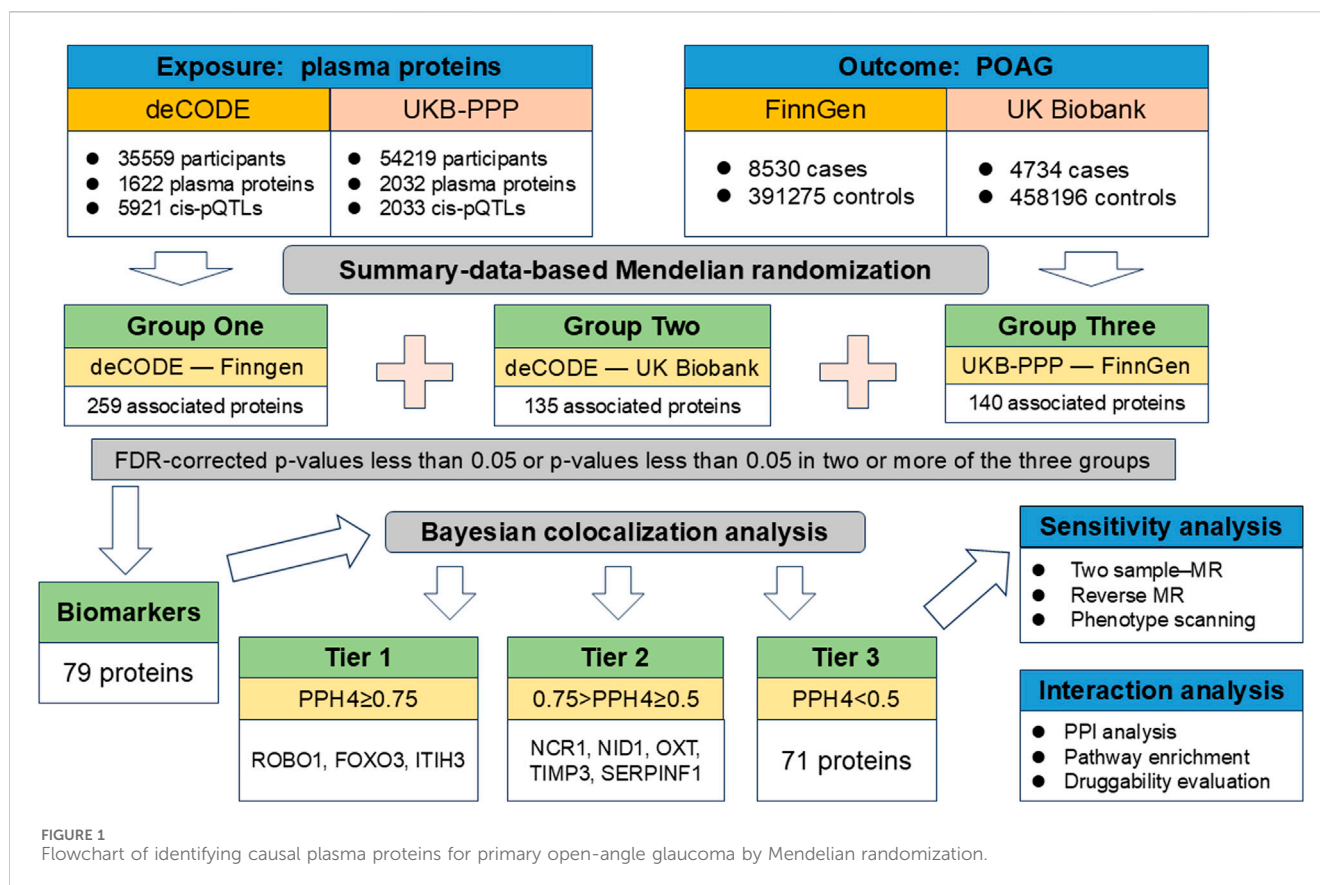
Exposure: plasma proteins

deCODE

UKB-PPP

● 35559 participants
● 1622 plasma proteins
● 5921 cis-pQTLs

● 54219 participants
● 2032 plasma proteins
● 2033 cis-pQTLs

Outcome: POAG

FinnGen

UK Biobank

● 8530 cases
● 391275 controls

● 4734 cases
● 458196 controls

Summary-data-based Mendelian randomization

Group One

deCODE — Finngen

259 associated proteins

Group Two

deCODE — UK Biobank

135 associated proteins

Group Three

UKB-PPP — FinnGen

140 associated proteins

FDR-corrected p-values less than 0.05 or p-values less than 0.05 in two or more of the three groups

Bayesian colocalization analysis

Biomarkers

79 proteins

Tier 1

PPH4≥0.75

ROBO1, FOXO3, ITIH3

Tier 2

0.75>PPH4≥0.5

NCR1, NID1, OXT, TIMP3, SERPINF1

Tier 3

PPH4<0.5

71 proteins

Sensitivity analysis

● Two sample–MR
● Reverse MR
● Phenotype scanning

Interaction analysis

● PPI analysis
● Pathway enrichment
● Druggability evaluation

FIGURE 1
Flowchart of identifying causal plasma proteins for primary open-angle glaucoma by Mendelian randomization.